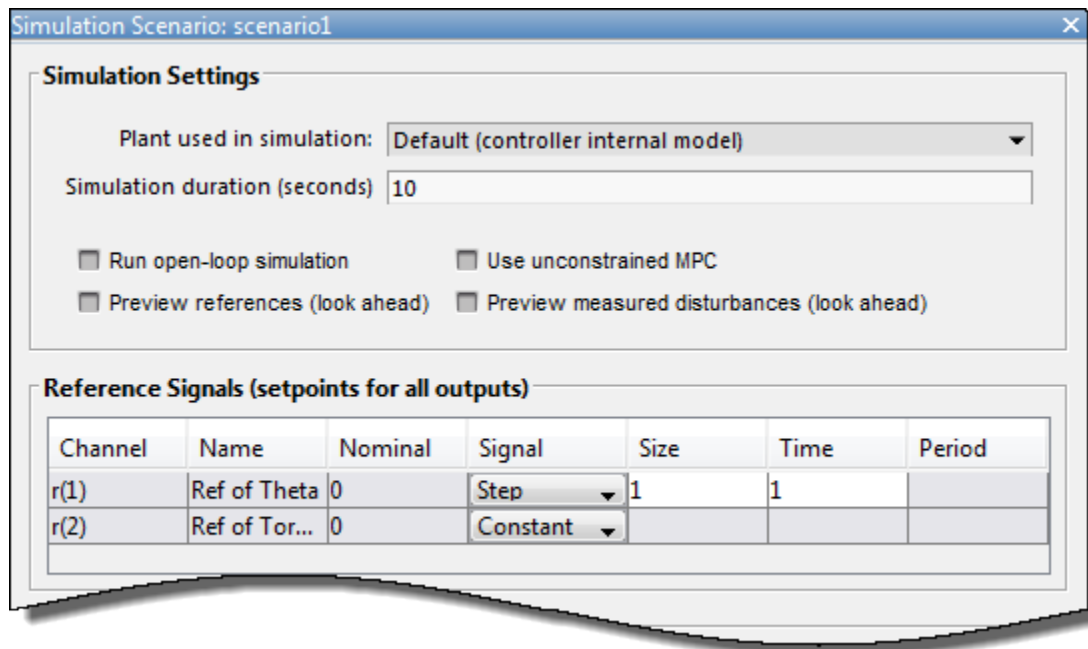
Simulation Scenario: scenario1

Simulation Settings

Plant used in simulation: Default (controller internal model)

Simulation duration (seconds) 10

Run open-loop simulation

Use unconstrained MPC

Preview references (look ahead)

Preview measured disturbances (look ahead)

Reference Signals (setpoints for all outputs)

| Channel | Name | Nominal | Signal | Size | Time | Period |
|---|---|---|---|---|---|---|
| r(1) | Ref of Theta | 0 | Step | 1 | 1 | |
| r(2) | Ref of Tor... | 0 | Constant | | | |